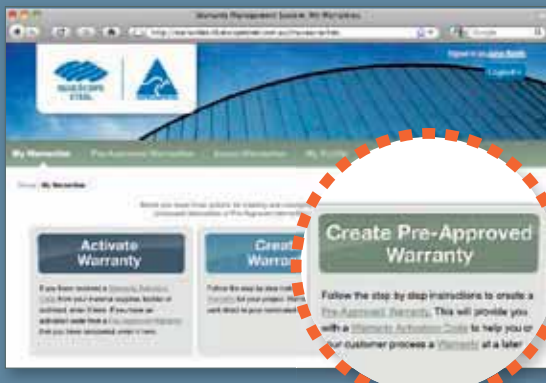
Warranty Management System: My Warranties

Google

Signed in as John Smith

Logout

BLUESCOPE STEEL

My Warranties

Pre-Approved Warranties

Issued Warranties

My Profile

Home / My Warranties

Activate Warranty

If you have received a Warranty Activation Code from your material supplier, builder or architect, enter it here. If you have an activation code from a Pre-Approved Warranty that you have generated, enter it here.

Create Warranty

Follow the step by step instructions to create a Warranty for your project. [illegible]

Create Pre-Approved Warranty

Follow the step by step instructions to create a Pre-Approved Warranty. This will provide you with a Warranty Activation Code to help you or your customer process a Warranty at a later